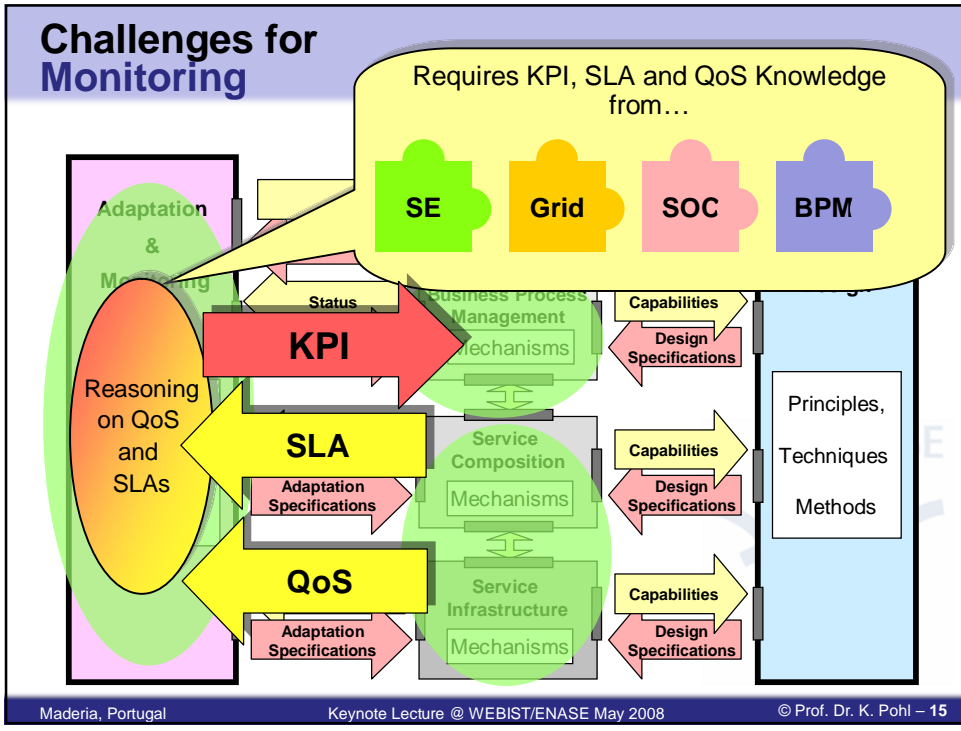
Challenges for Monitoring

Requires KPI, SLA and QoS Knowledge from…

SE

Grid

SOC

BPM

Adaptation

&

Mo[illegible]ing

Status

KPI

SLA

QoS

Reasoning on QoS and SLAs

Adaptation Specifications

Adaptation Specifications

Business Process Management

Mechanisms

Service Composition

Mechanisms

Service Infrastructure

Mechanisms

Capabilities

Design Specifications

Capabilities

Design Specifications

Capabilities

Design Specifications

Principles,

Techniques

Methods

Maderia, Portugal

Keynote Lecture @ WEBIST/ENASE May 2008

© Prof. Dr. K. Pohl – 15